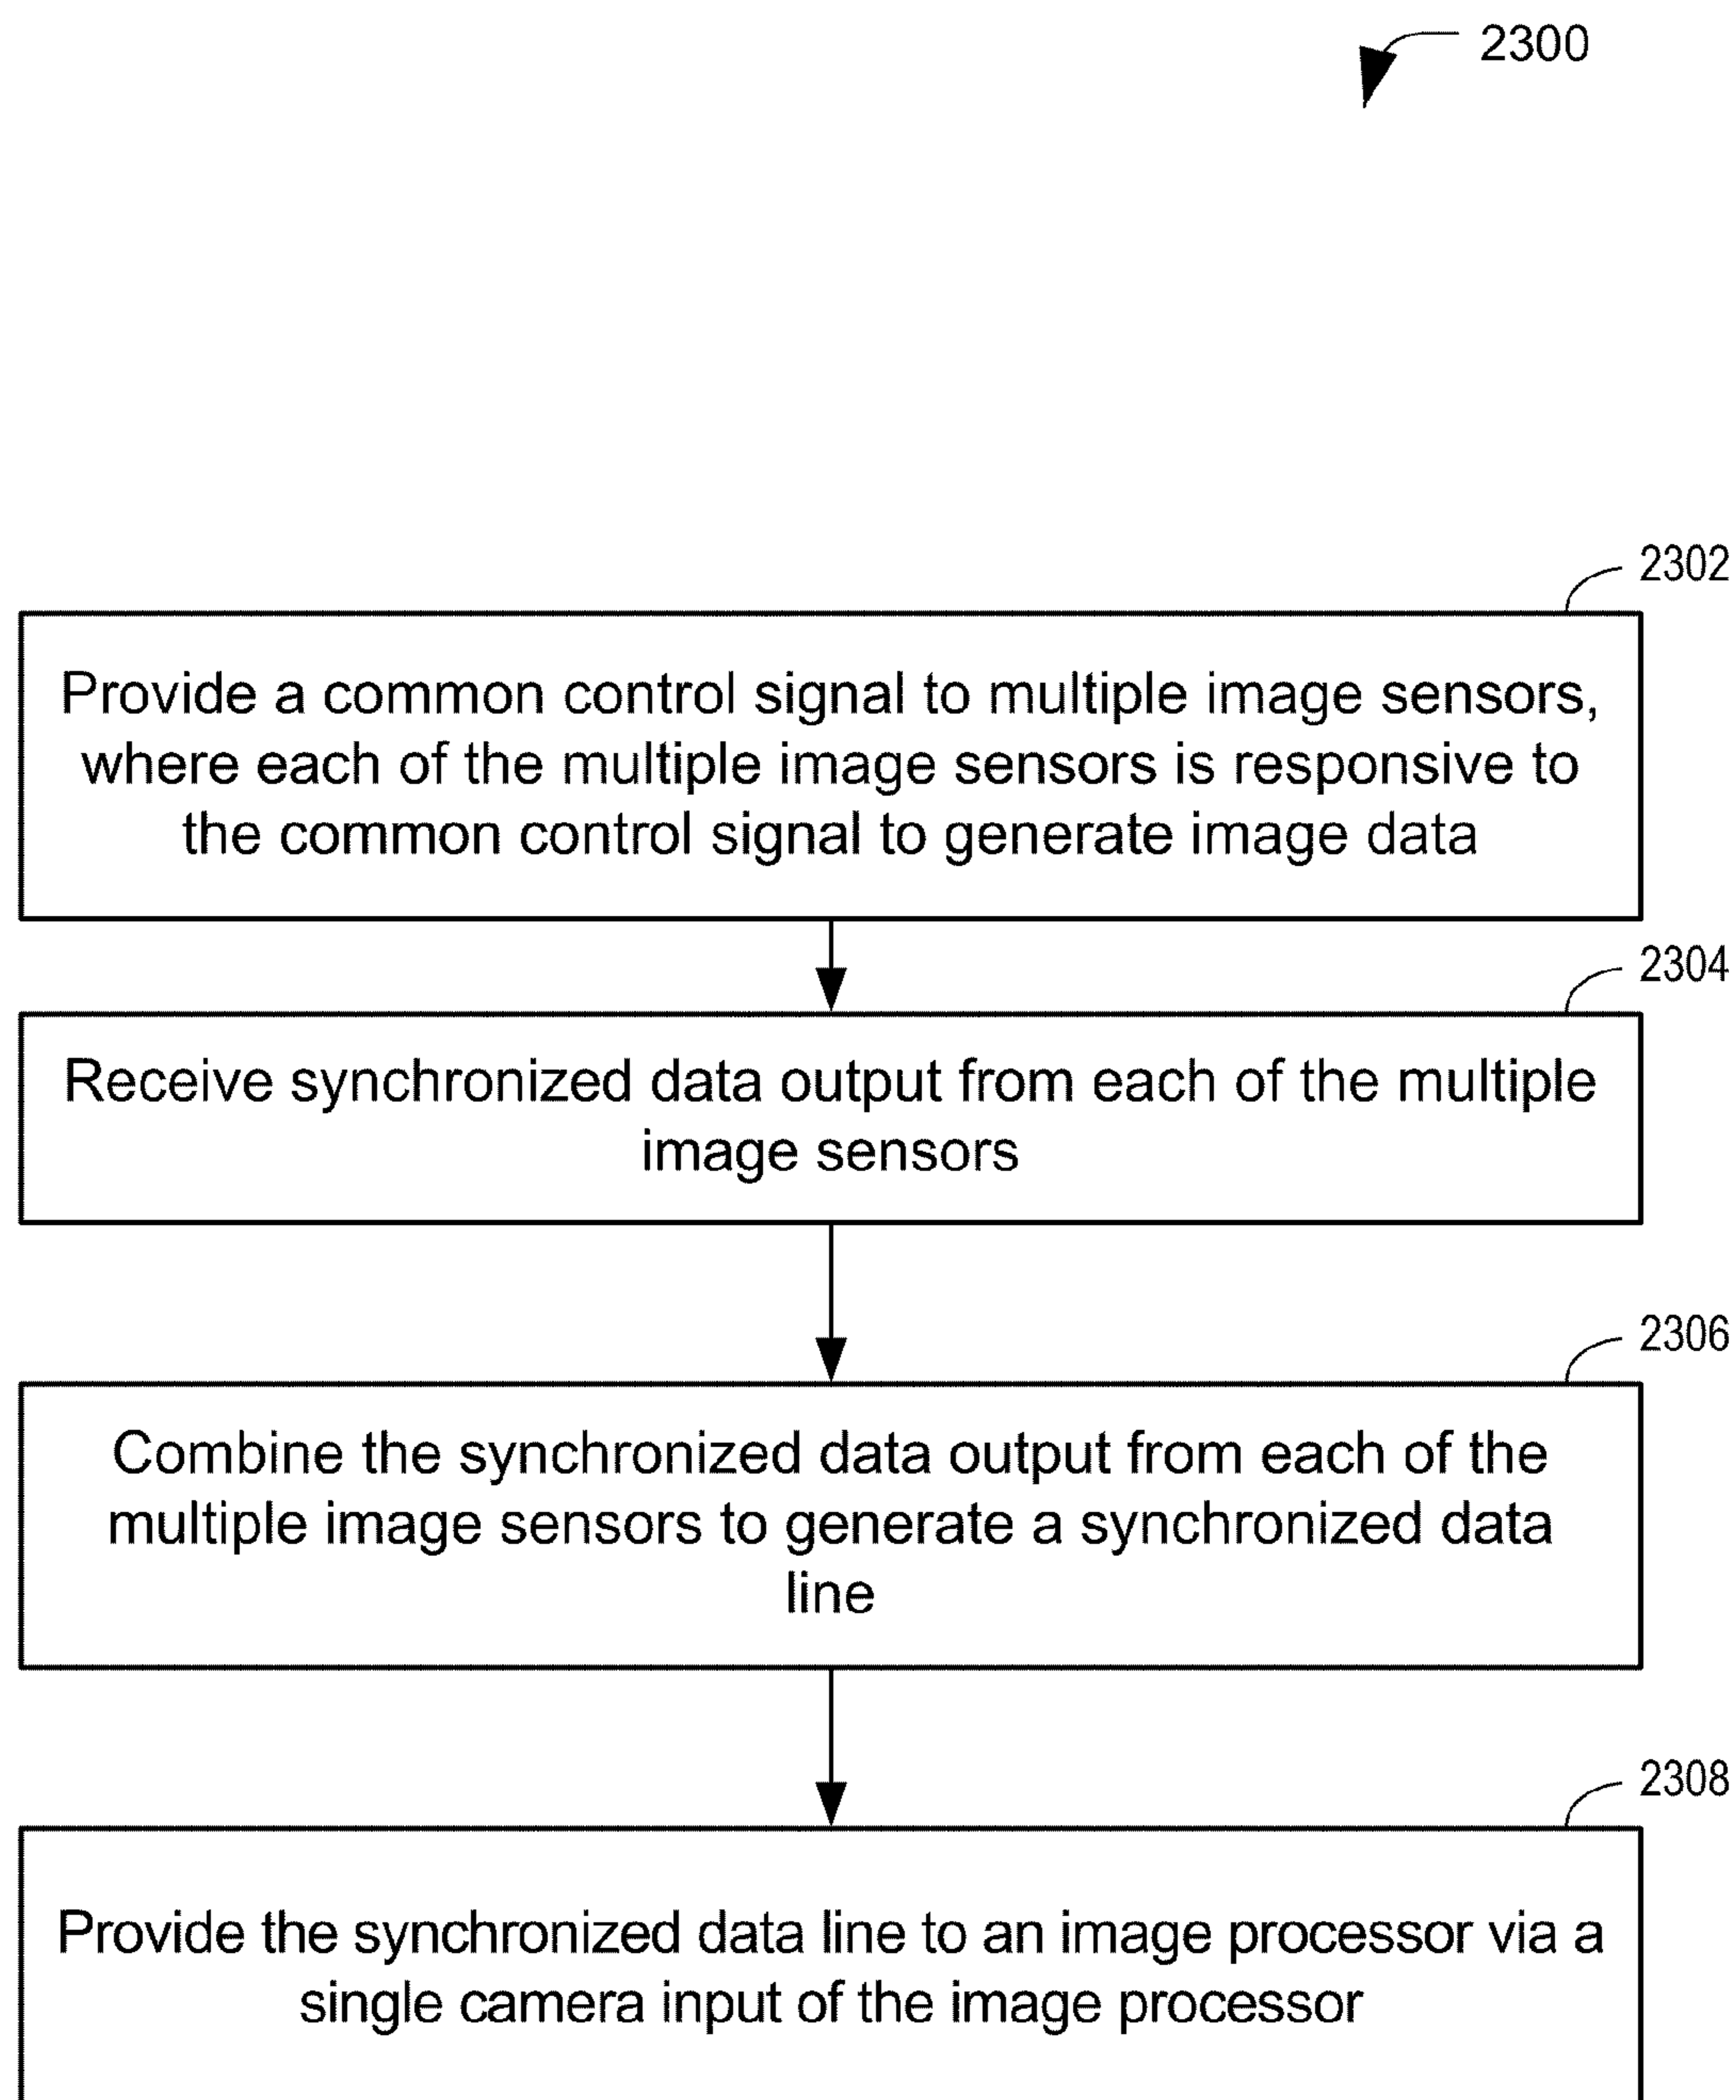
2300

2302

Provide a common control signal to multiple image sensors, where each of the multiple image sensors is responsive to the common control signal to generate image data

2304

Receive synchronized data output from each of the multiple image sensors

2306

Combine the synchronized data output from each of the multiple image sensors to generate a synchronized data line

2308

Provide the synchronized data line to an image processor via a single camera input of the image processor